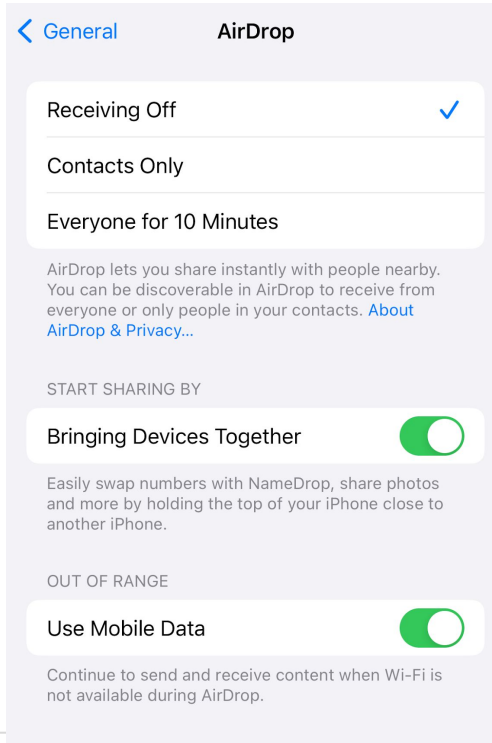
< General AirDrop

Receiving Off ✓

Contacts Only

Everyone for 10 Minutes

AirDrop lets you share instantly with people nearby. You can be discoverable in AirDrop to receive from everyone or only people in your contacts. About AirDrop & Privacy...

START SHARING BY

Bringing Devices Together

Easily swap numbers with NameDrop, share photos and more by holding the top of your iPhone close to another iPhone.

OUT OF RANGE

Use Mobile Data

Continue to send and receive content when Wi-Fi is not available during AirDrop.